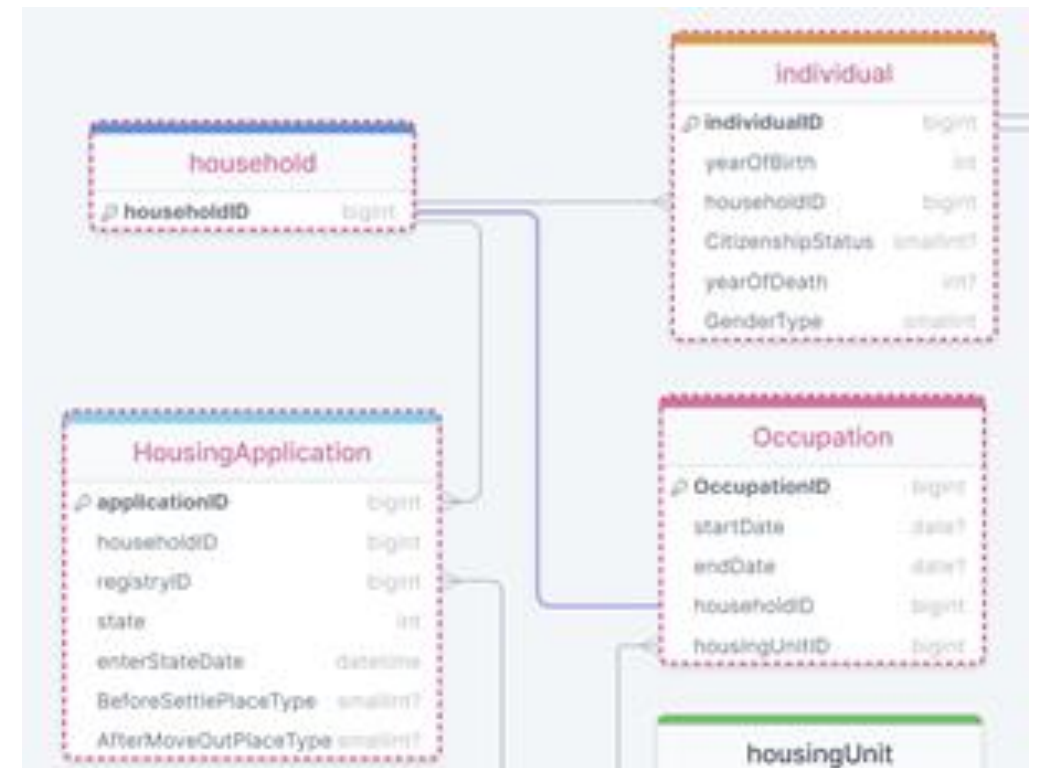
household

householdID bigint

individual

individualID bigint

yearOfBirth int

householdID bigint

CitizenshipStatus smallint?

yearOfDeath int?

GenderType smallint

HousingApplication

applicationID bigint

householdID bigint

registryID bigint

state int

enterStateDate datetime

BeforeSettlePlaceType smallint?

AfterMoveOutPlaceType smallint?

Occupation

OccupationID bigint

startDate date?

endDate date?

householdID bigint

housingUnitID bigint

housingUnit